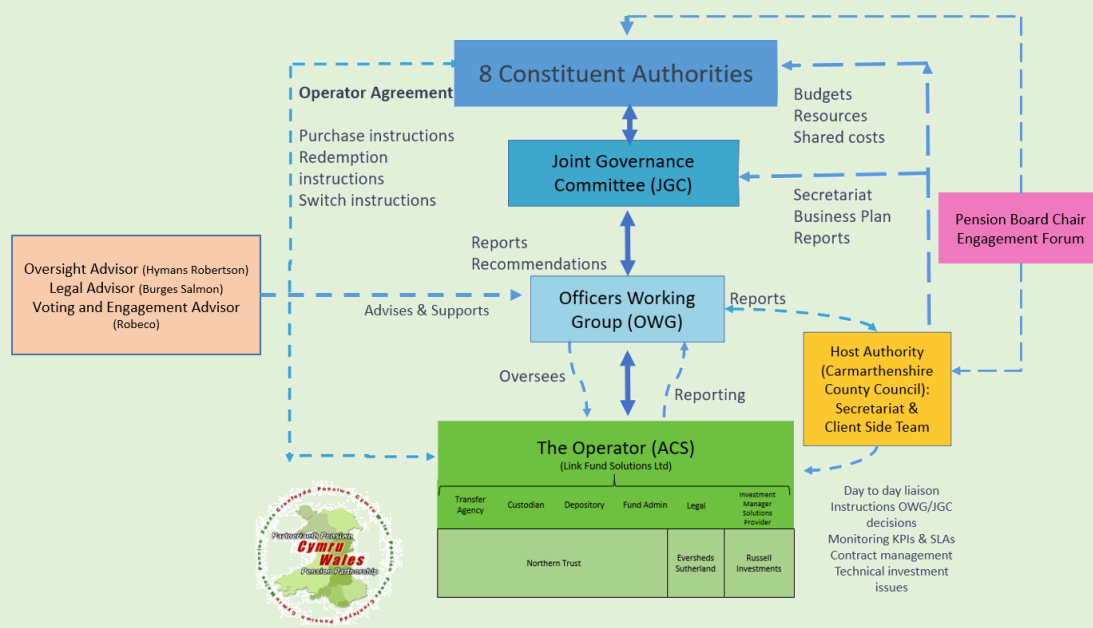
8 Constituent Authorities

Operator Agreement

Purchase instructions
Redemption instructions
Switch instructions

Budgets
Resources
Shared costs

Joint Governance Committee (JGC)

Secretariat
Business Plan
Reports

Pension Board Chair Engagement Forum

Oversight Advisor (Hymans Robertson)
Legal Advisor (Burges Salmon)
Voting and Engagement Advisor (Robeco)

Reports
Recommendations

Advises & Supports

Officers Working Group (OWG)

Reports

Host Authority (Carmarthenshire County Council): Secretariat & Client Side Team

Oversees

Reporting

The Operator (ACS)
(Link Fund Solutions Ltd)

| Transfer Agency | Custodian | Depository | Fund Admin | Legal | Investment Manager Solutions Provider |
|---|---|---|---|---|---|
| Northern Trust | | | | Eversheds Sutherland | Russell Investments |

Day to day liaison
Instructions OWG/JGC decisions
Monitoring KPIs & SLAs
Contract management
Technical investment issues

Partneriaeth Pensiwn Cymru Wales Pension Partnership